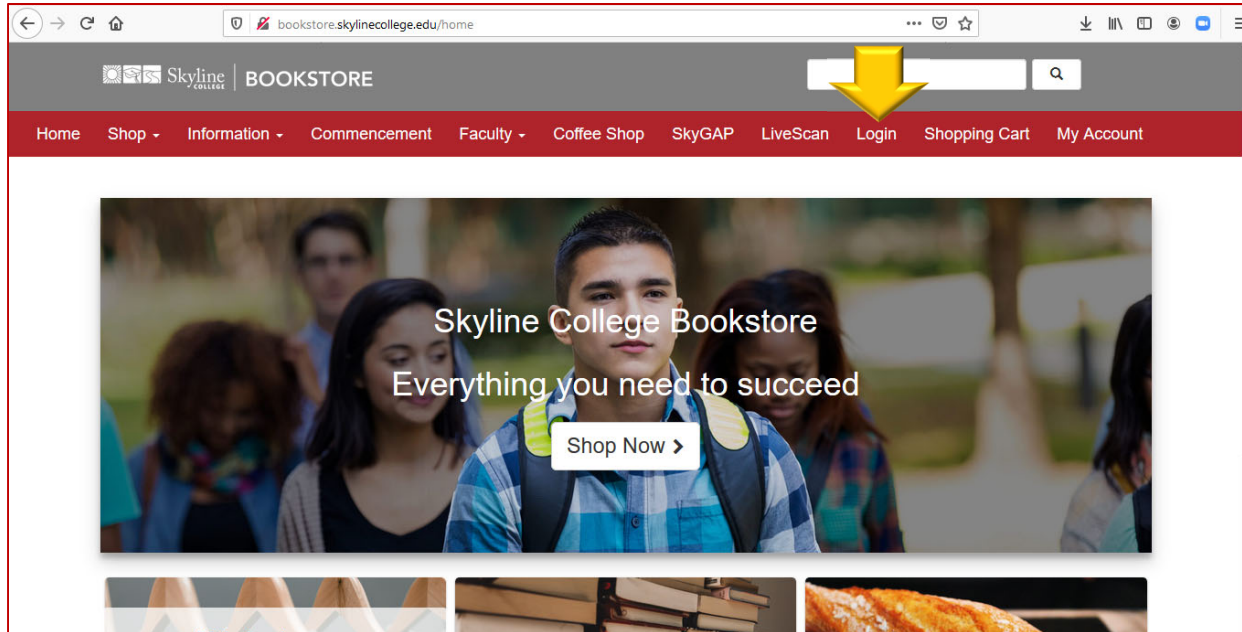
bookstore.skylinecollege.edu/home

Skyline COLLEGE | BOOKSTORE

Home Shop Information Commencement Faculty Coffee Shop SkyGAP LiveScan Login Shopping Cart My Account

Skyline College Bookstore

Everything you need to succeed

Shop Now ›